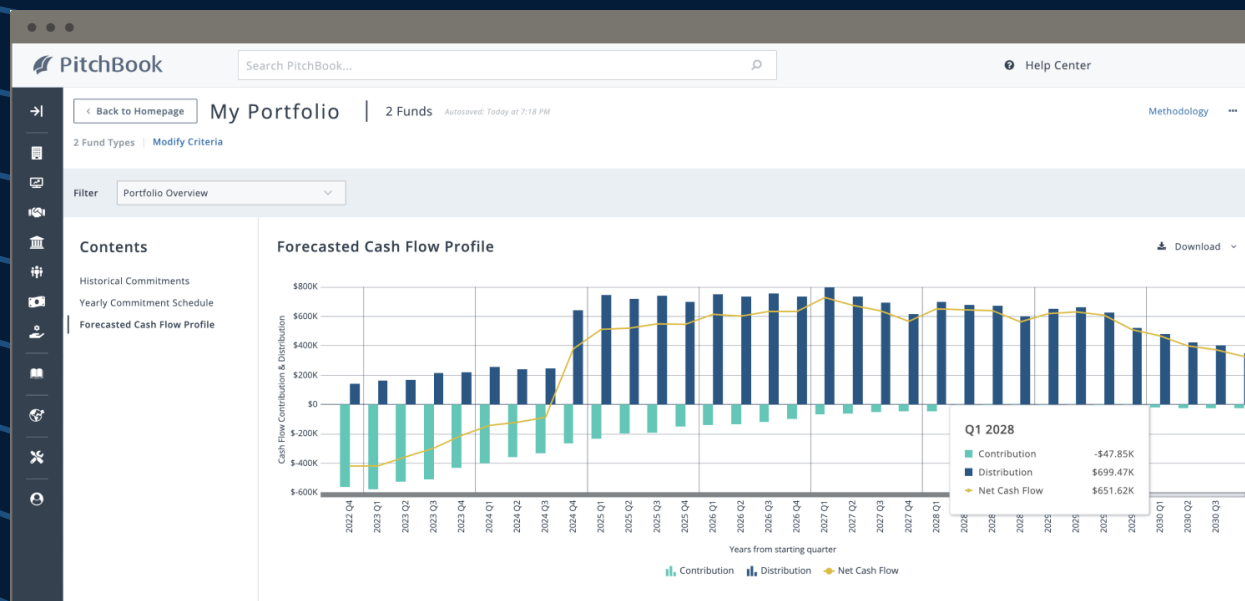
PitchBook

Search PitchBook...

Help Center

< Back to Homepage

My Portfolio | 2 Funds Autosaved: Today at 7:18 PM

Methodology ...

2 Fund Types | Modify Criteria

Filter Portfolio Overview

Contents

Historical Commitments

Yearly Commitment Schedule

Forecasted Cash Flow Profile

Forecasted Cash Flow Profile

Download

$800K
$600K
$400K
$200K
$0
$-200K
$-400K
$-600K

Cash Flow Contribution & Distribution

2022 Q4 2023 Q1 2023 Q2 2023 Q3 2023 Q4 2024 Q1 2024 Q2 2024 Q3 2024 Q4 2025 Q1 2025 Q2 2025 Q3 2025 Q4 2026 Q1 2026 Q2 2026 Q3 2026 Q4 2027 Q1 2027 Q2 2027 Q3 2027 Q4 2028 Q1 2028 2028 2028 2029 2029 2029 2029 2030 Q1 2030 Q2 2030 Q3

Q1 2028

Contribution -$47.85K

Distribution $699.47K

Net Cash Flow $651.62K

Years from starting quarter

Contribution Distribution Net Cash Flow